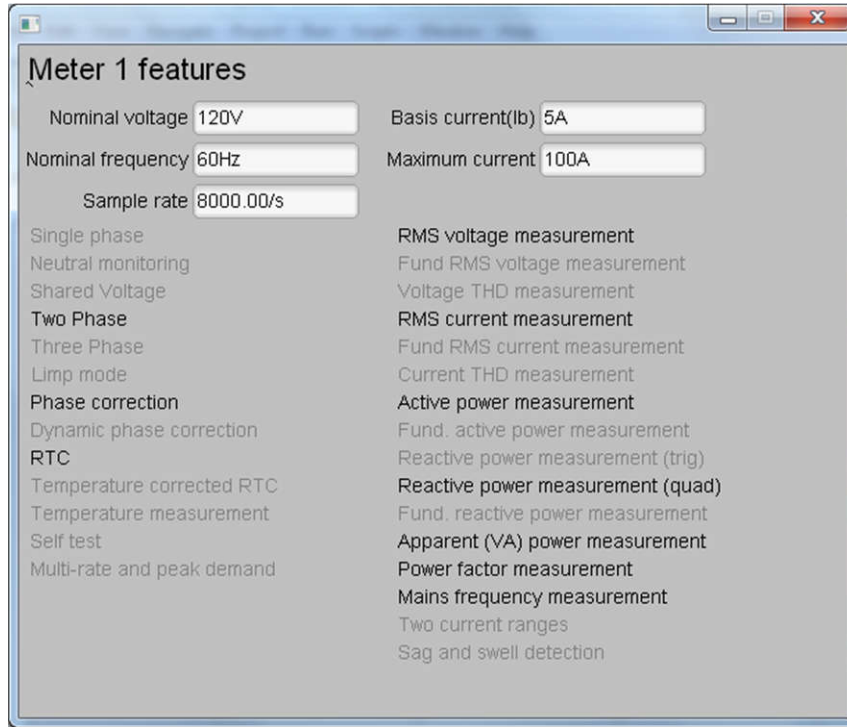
Meter 1 features

Nominal voltage 120V

Basis current(Ib) 5A

Nominal frequency 60Hz

Maximum current 100A

Sample rate 8000.00/s

Single phase
Neutral monitoring
Shared Voltage
Two Phase
Three Phase
Limp mode
Phase correction
Dynamic phase correction
RTC
Temperature corrected RTC
Temperature measurement
Self test
Multi-rate and peak demand

RMS voltage measurement
Fund RMS voltage measurement
Voltage THD measurement
RMS current measurement
Fund RMS current measurement
Current THD measurement
Active power measurement
Fund. active power measurement
Reactive power measurement (trig)
Reactive power measurement (quad)
Fund. reactive power measurement
Apparent (VA) power measurement
Power factor measurement
Mains frequency measurement
Two current ranges
Sag and swell detection